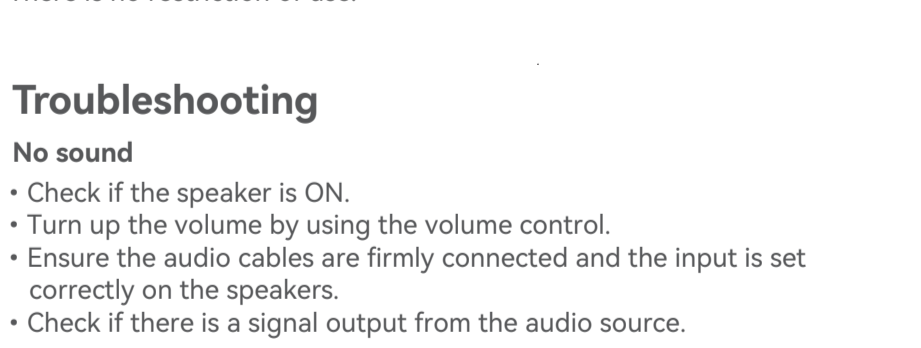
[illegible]

Troubleshooting

No sound

• Check if the speaker is ON.
• Turn up the volume by using the volume control.
• Ensure the audio cables are firmly connected and the input is set correctly on the speakers.
• Check if there is a signal output from the audio source.